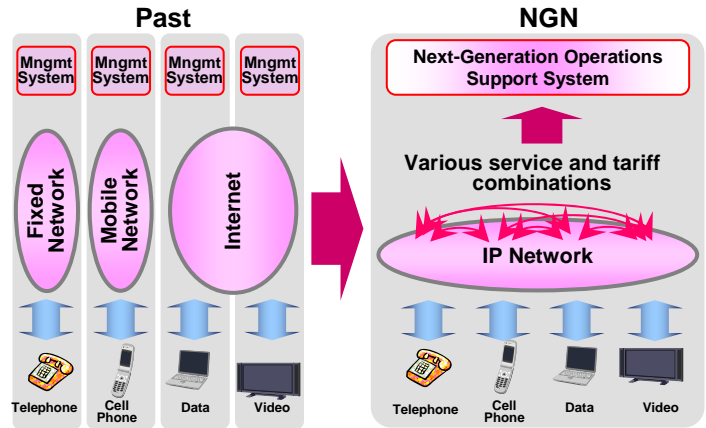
Past

Mngmt System

Mngmt System

Mngmt System

Mngmt System

Fixed Network

Mobile Network

Internet

Telephone

Cell Phone

Data

Video

NGN

Next-Generation Operations Support System

Various service and tariff combinations

IP Network

Telephone

Cell Phone

Data

Video